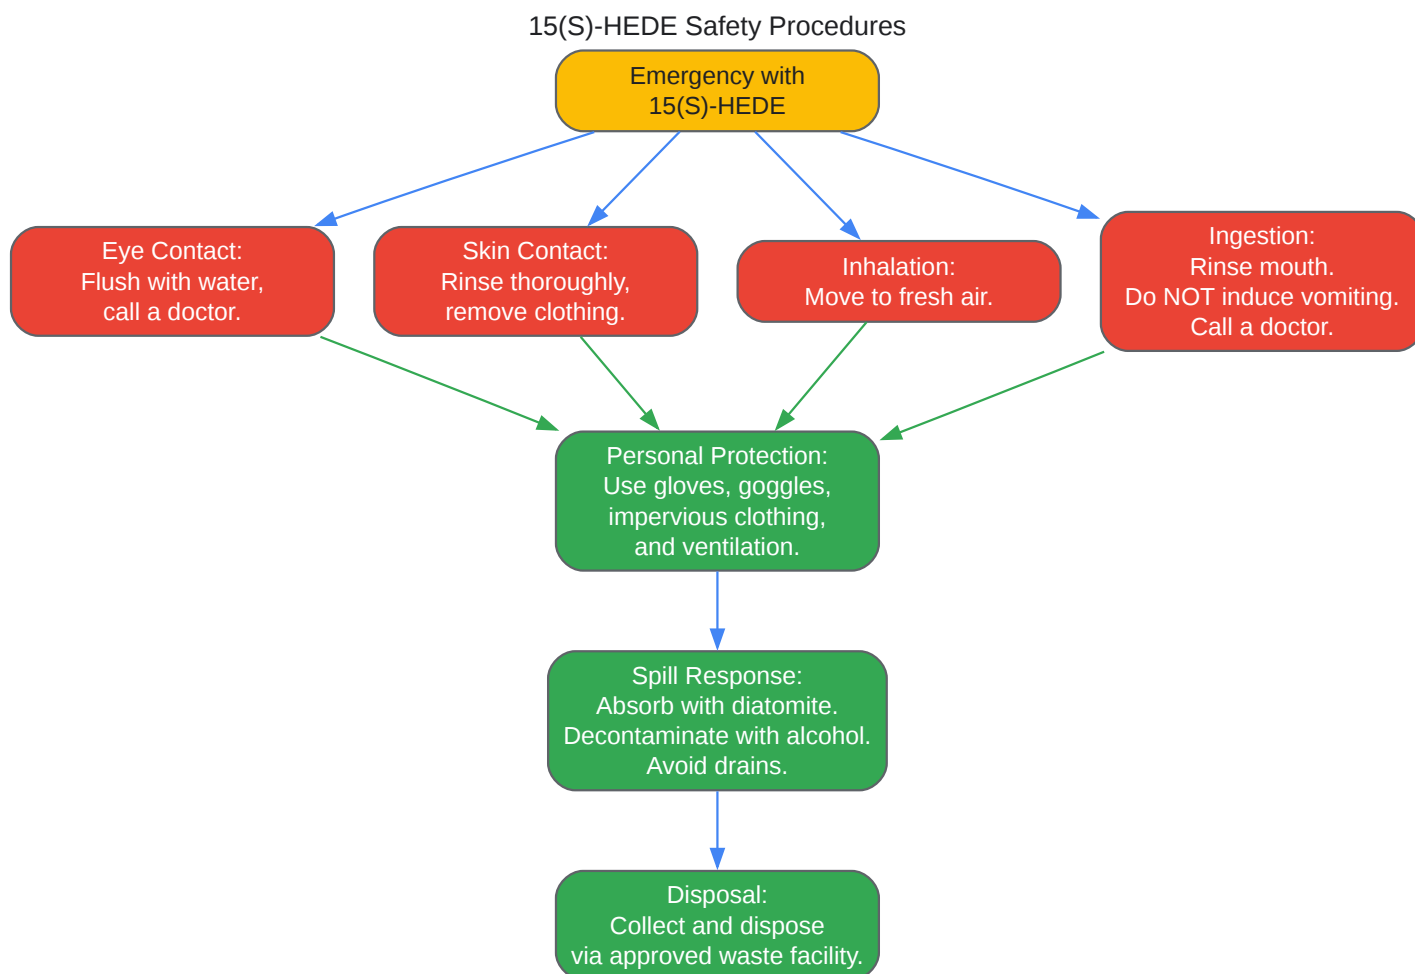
15(S)-HEDE Safety Procedures

Emergency with 15(S)-HEDE

Eye Contact:
Flush with water,
call a doctor.

Skin Contact:
Rinse thoroughly,
remove clothing.

Inhalation:
Move to fresh air.

Ingestion:
Rinse mouth.
Do NOT induce vomiting.
Call a doctor.

Personal Protection:
Use gloves, goggles,
impervious clothing,
and ventilation.

Spill Response:
Absorb with diatomite.
Decontaminate with alcohol.
Avoid drains.

Disposal:
Collect and dispose
via approved waste facility.